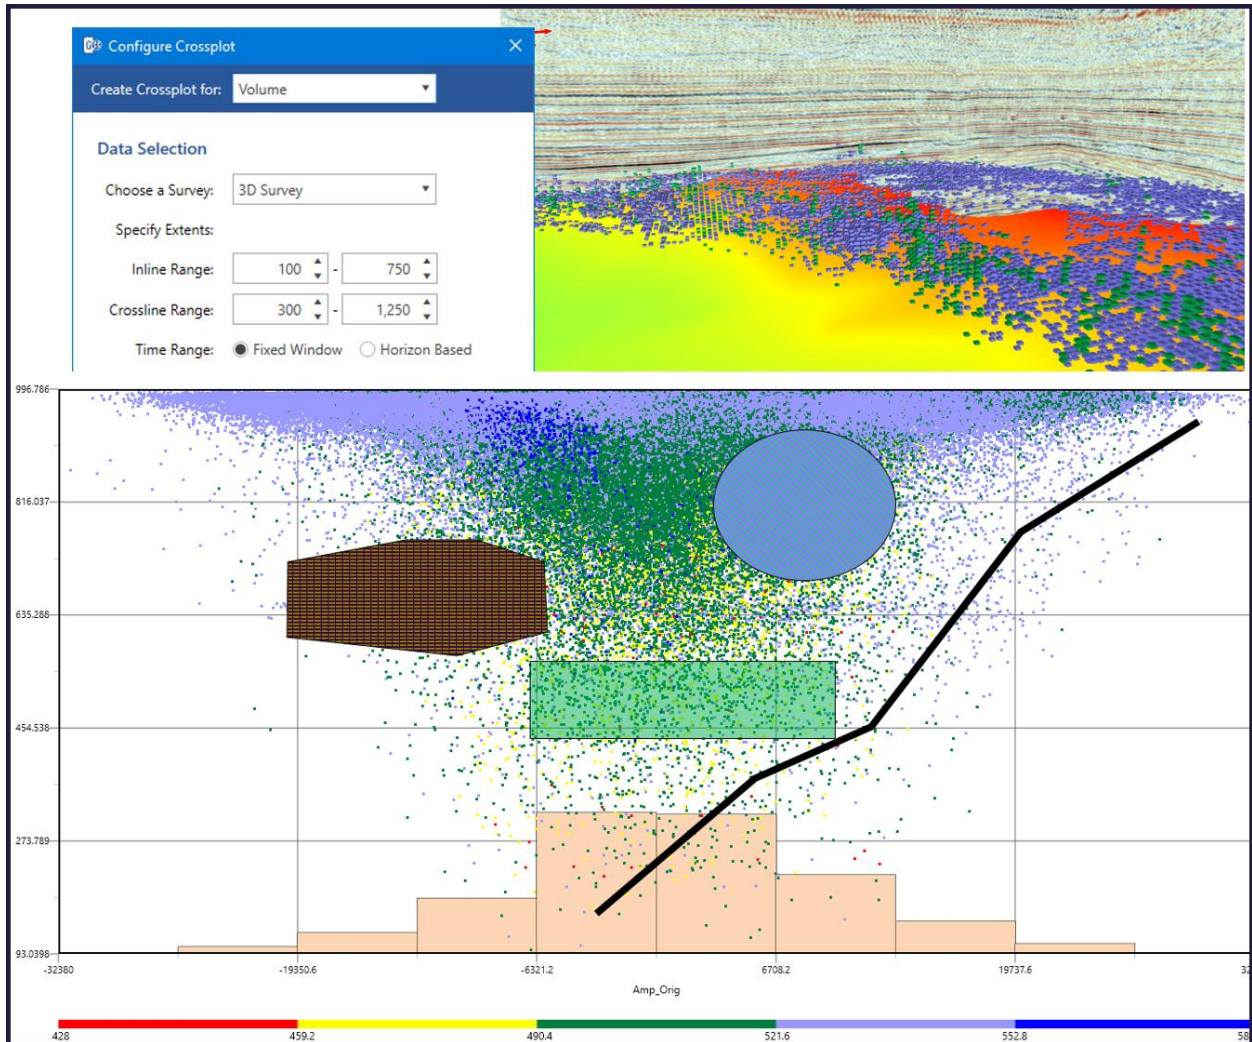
Configure Crossplot
Create Crossplot for: Volume
Data Selection
Choose a Survey: 3D Survey
Specify Extents:
Inline Range: 100 - 750
Crossline Range: 300 - 1,250
Time Range: Fixed Window Horizon Based

996.786
816.037
635.288
454.538
273.789
93.0398
-32380
-19350.6
-6321.2
6708.2
19737.6
32
Amp_Orig
428
459.2
490.4
521.6
552.8
58